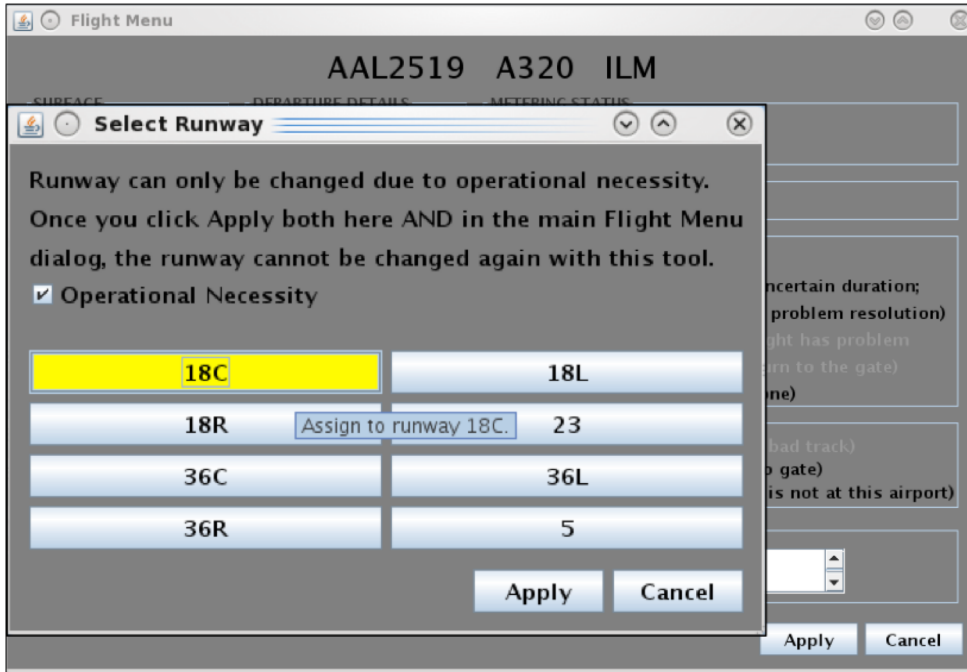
Flight Menu

AAL2519 A320 ILM

SURFACE DEPARTURE DETAILS METERING STATUS

Select Runway

Runway can only be changed due to operational necessity. Once you click Apply both here AND in the main Flight Menu dialog, the runway cannot be changed again with this tool.

Operational Necessity

18C

18L

18R

Assign to runway 18C.

23

36C

36L

36R

5

Apply

Cancel

ncertain duration;
problem resolution)
ght has problem
rn to the gate)
ne)

bad track)
o gate)
is not at this airport)

Apply

Cancel